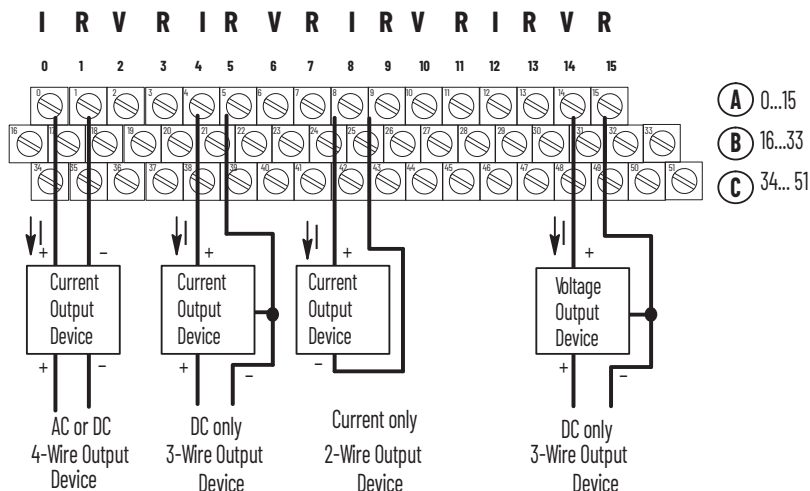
I R V R I R V R I R V R I R V R

0 1 2 3 4 5 6 7 8 9 10 11 12 13 14 15

0 1 2 3 4 5 6 7 8 9 10 11 12 13 14 15
16 17 18 19 20 21 22 23 24 25 26 27 28 29 30 31 32 33
34 35 36 37 38 39 40 41 42 43 44 45 46 47 48 49 50 51

A 0…15
B 16…33
C 34… 51

I + − I + I + I +

Current Output Device
Current Output Device
Current Output Device
Voltage Output Device

+ − + − − + −

AC or DC 4-Wire Output Device

DC only 3-Wire Output Device

Current only 2-Wire Output Device

DC only 3-Wire Output Device